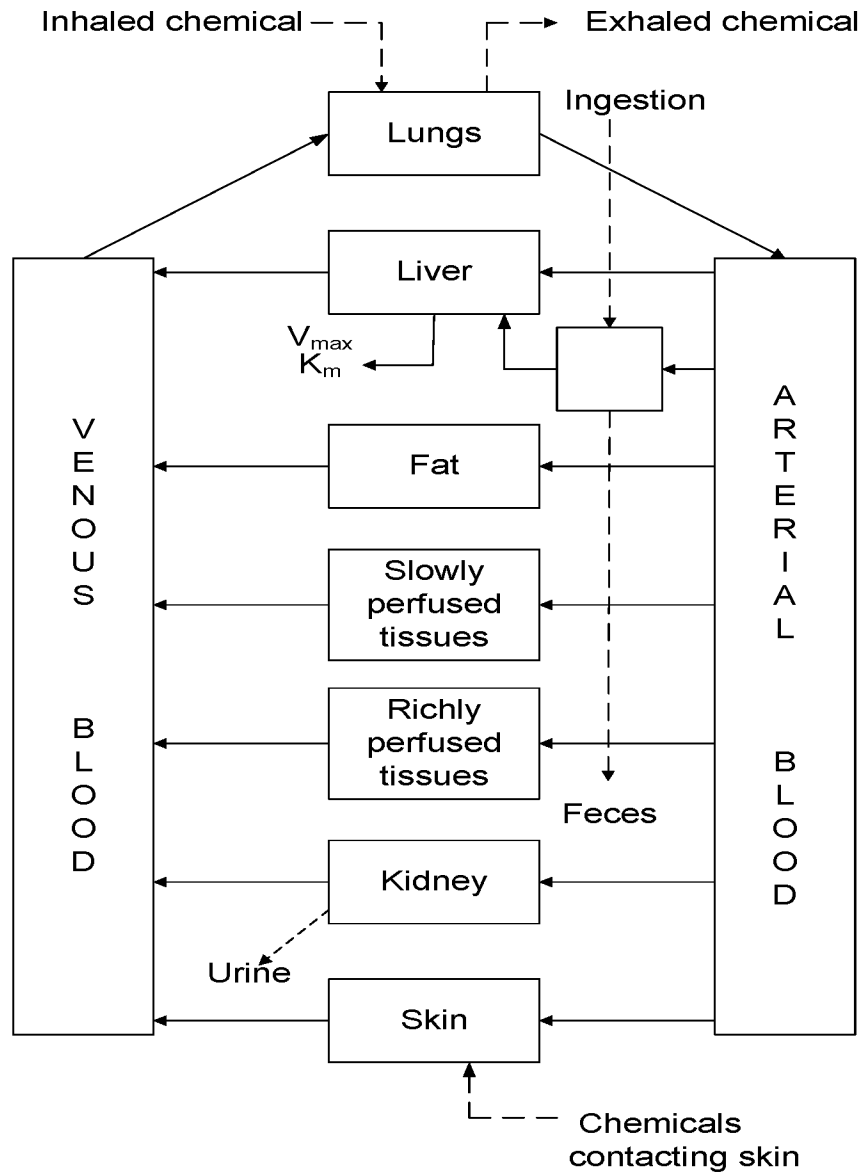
Inhaled chemical

Exhaled chemical

Lungs

Ingestion

Liver

$V_{max}$
$K_m$

VENOUS BLOOD

ARTERIAL BLOOD

Fat

Slowly perfused tissues

Richly perfused tissues

Feces

Kidney

Urine

Skin

Chemicals contacting skin